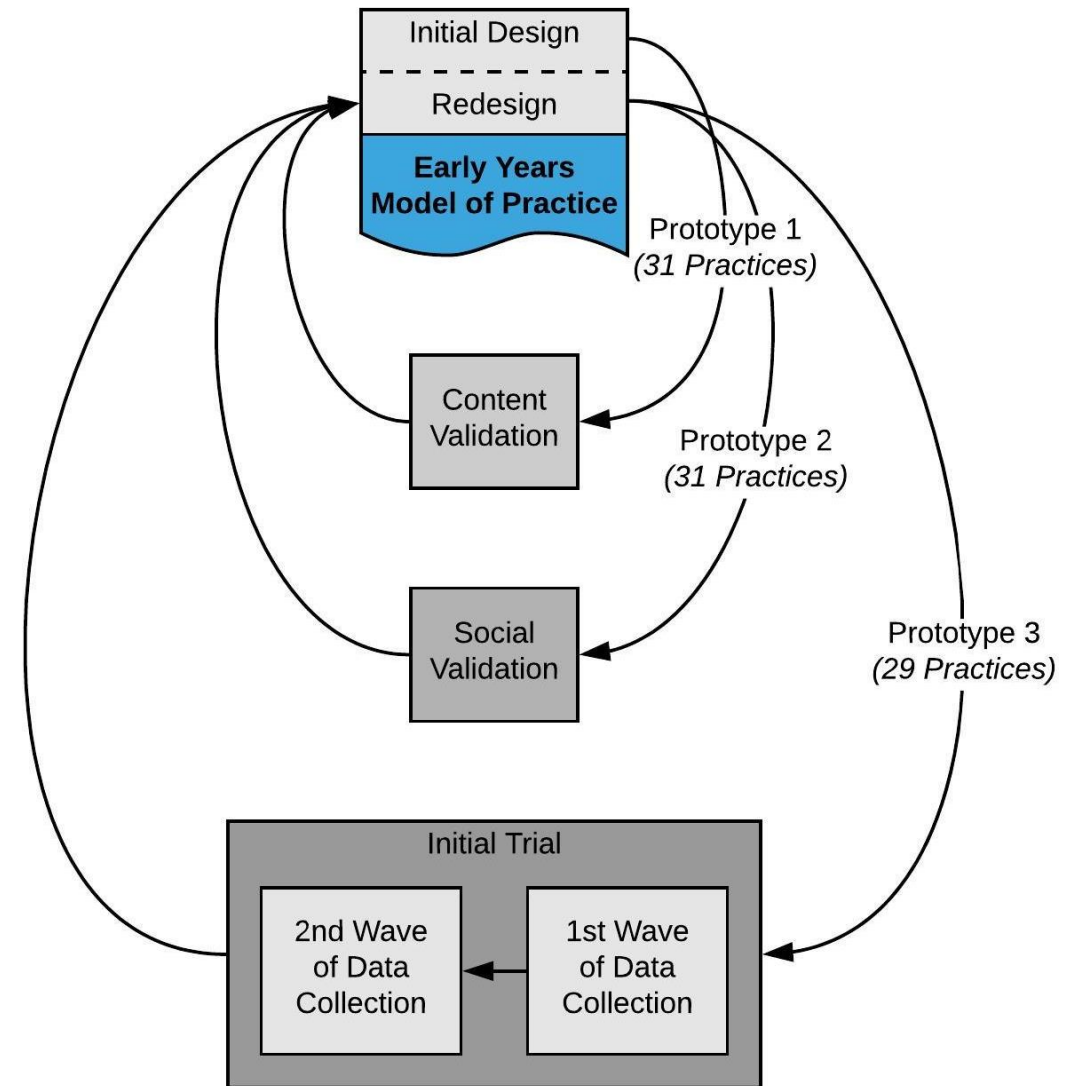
Initial Design

Redesign

**Early Years Model of Practice**

Prototype 1
*(31 Practices)*

Content Validation

Prototype 2
*(31 Practices)*

Social Validation

Prototype 3
*(29 Practices)*

Initial Trial

2nd Wave of Data Collection

1st Wave of Data Collection